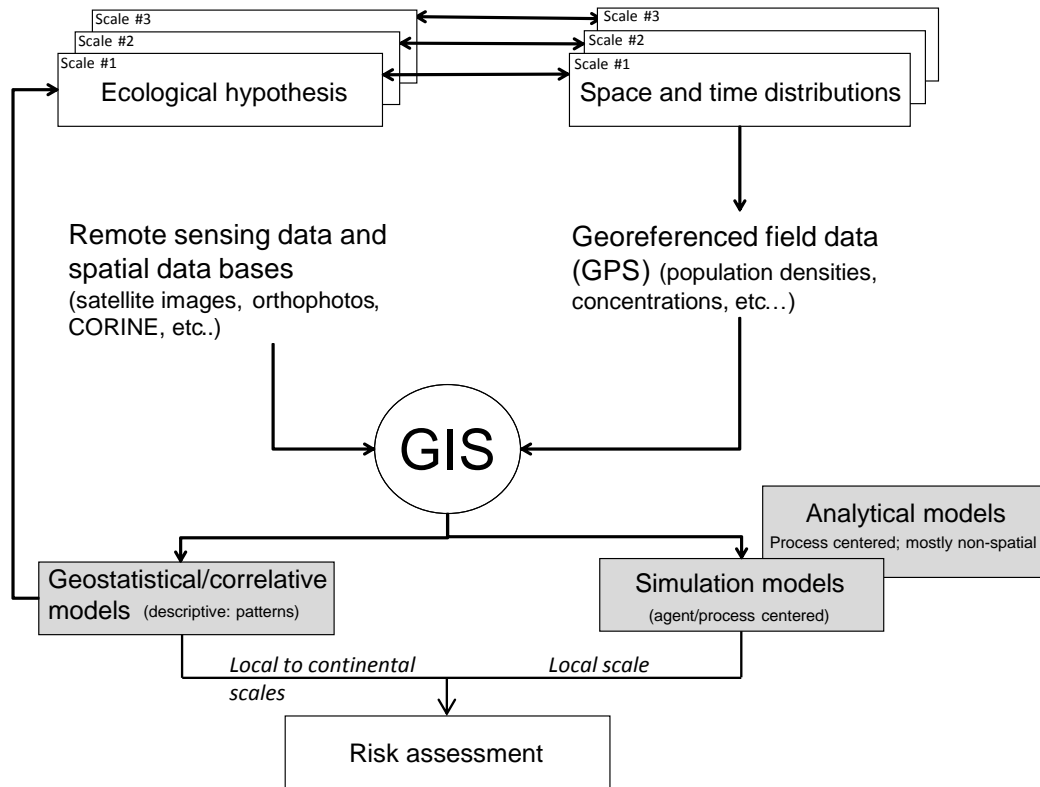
Scale #3
Scale #2
Scale #1
Ecological hypothesis

Scale #3
Scale #2
Scale #1
Space and time distributions

Remote sensing data and spatial data bases (satellite images, orthophotos, CORINE, etc..)

Georeferenced field data (GPS) (population densities, concentrations, etc…)

GIS

Analytical models
Process centered; mostly non-spatial

Geostatistical/correlative models (descriptive: patterns)

Simulation models
(agent/process centered)

Local to continental scales

Local scale

Risk assessment